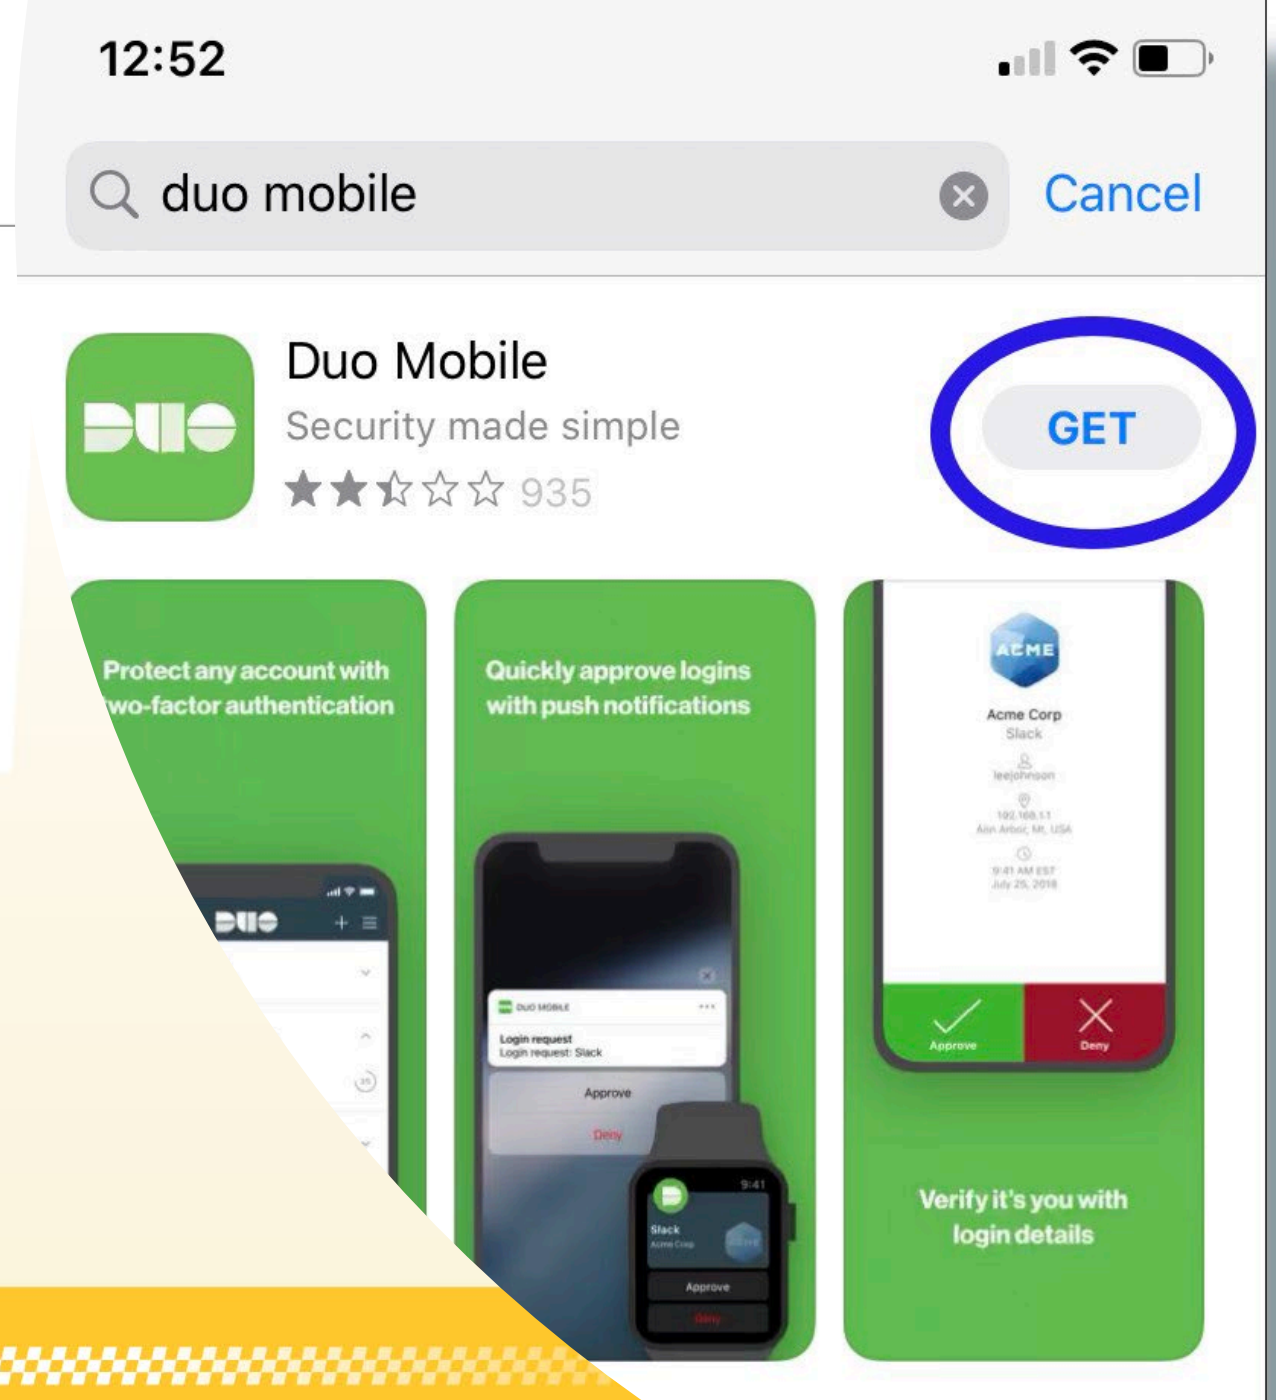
12:52

duo mobile

Cancel

DUO

Duo Mobile

Security made simple

935

GET

Protect any account with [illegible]wo-factor authentication

DUO

Quickly approve logins with push notifications

DUO MOBILE

Login request

Login request: Slack

Approve

Deny

9:41

Slack

Acme Corp

Approve

Deny

ACME

Acme Corp

Slack

leejohnson

192.168.1.1

Ann Arbor, MI, USA

9:41 AM EST

July 25, 2018

Approve

Deny

Verify it's you with login details